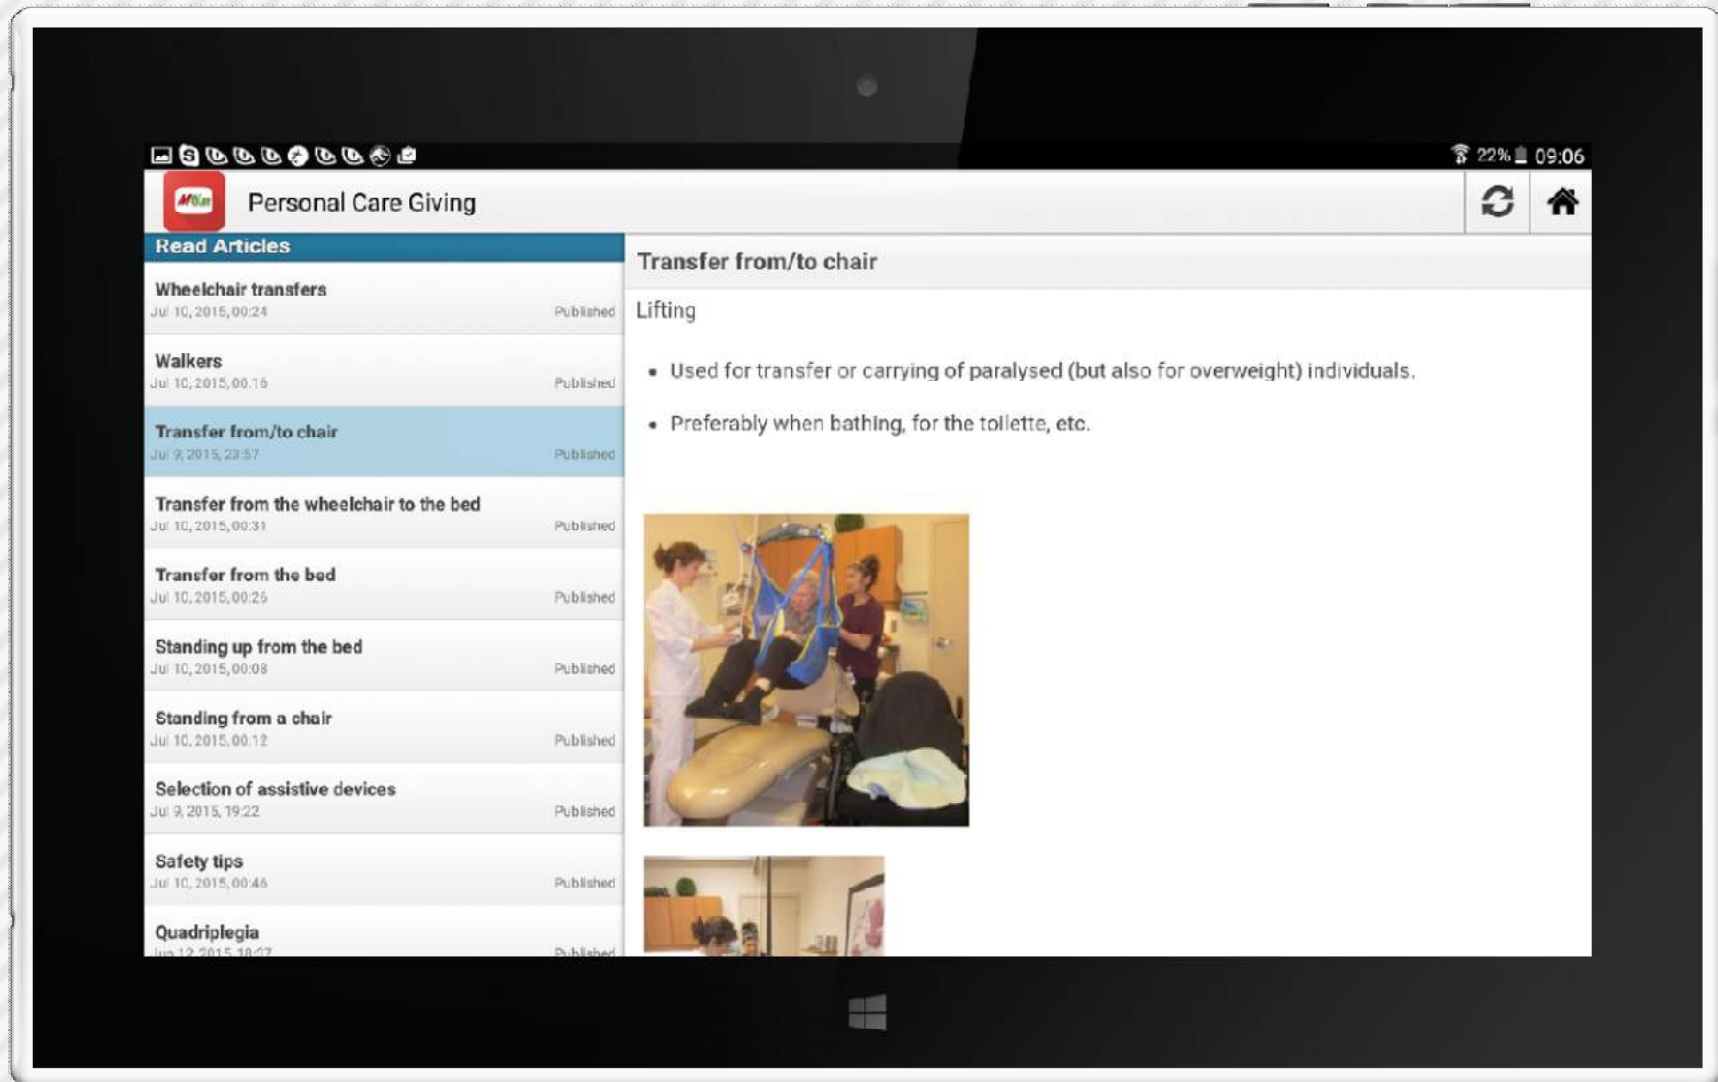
22% 09:06

Personal Care Giving

Read Articles

Wheelchair transfers
Jul 10, 2015, 00:24
Published

Walkers
Jul 10, 2015, 00:16
Published

Transfer from/to chair
Jul 9, 2015, 23:57
Published

Transfer from the wheelchair to the bed
Jul 10, 2015, 00:31
Published

Transfer from the bed
Jul 10, 2015, 00:25
Published

Standing up from the bed
Jul 10, 2015, 00:08
Published

Standing from a chair
Jul 10, 2015, 00:12
Published

Selection of assistive devices
Jul 9, 2015, 19:22
Published

Safety tips
Jul 10, 2015, 00:46
Published

Quadriplegia
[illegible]
Published

Transfer from/to chair

Lifting

- Used for transfer or carrying of paralysed (but also for overweight) individuals.
- Preferably when bathing, for the toilette, etc.